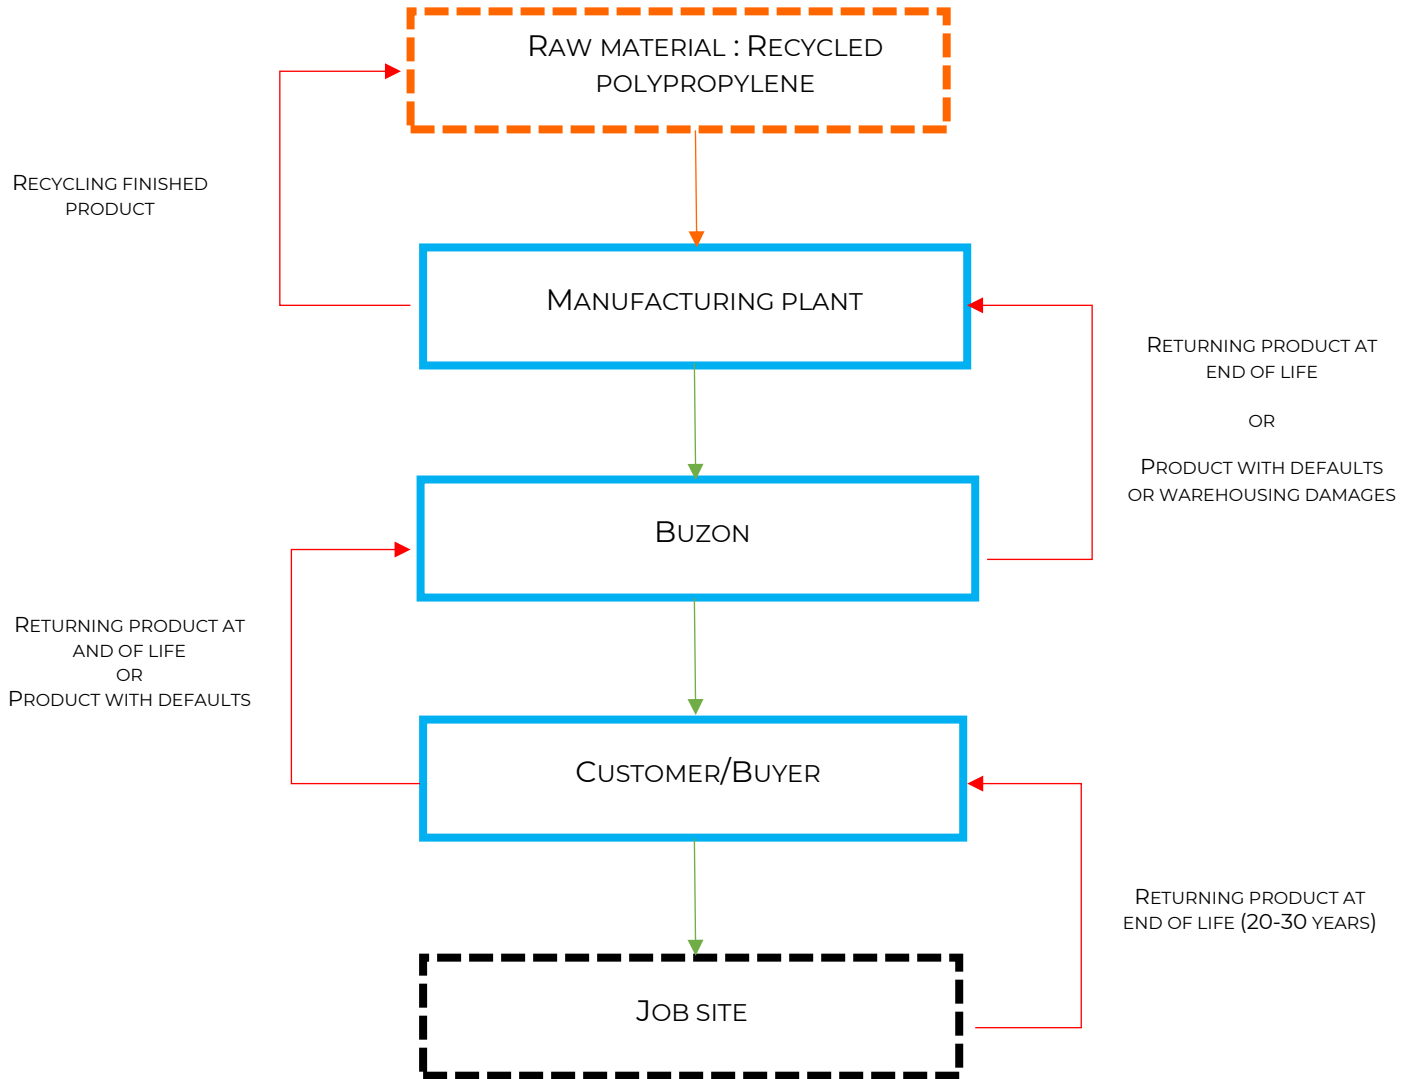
Raw material : Recycled polypropylene

Recycling finished product

Manufacturing plant

Returning product at end of life

or

Product with defaults or warehousing damages

Buzon

Returning product at and of life
or
Product with defaults

Customer/Buyer

Returning product at end of life (20-30 years)

Job site